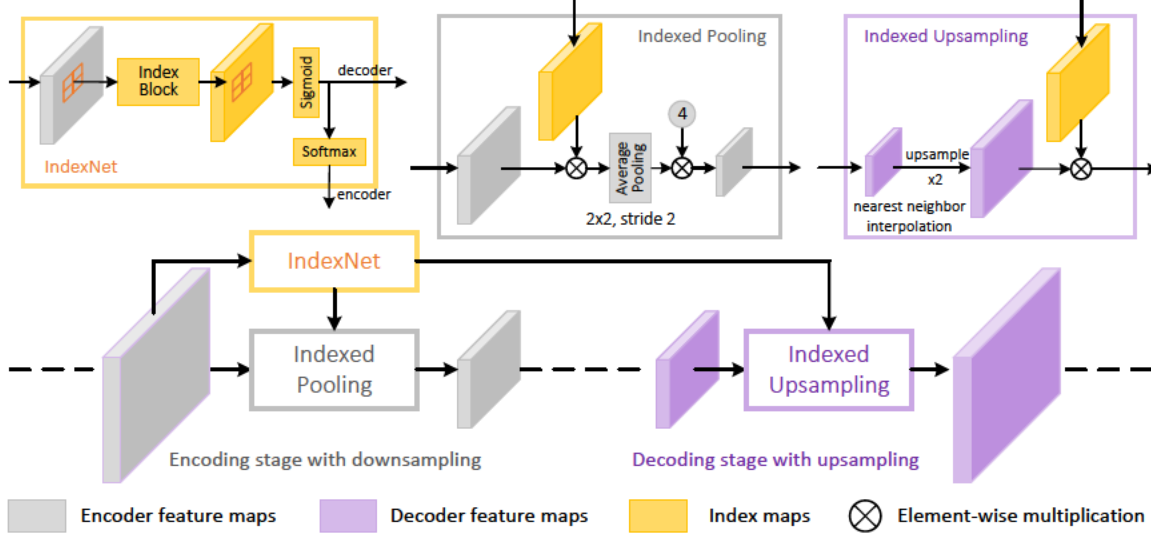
Index Block

Sigmoid

decoder

Softmax

encoder

IndexNet

Indexed Pooling

4

Average Pooling

2x2, stride 2

Indexed Upsampling

upsample

x2

nearest neighbor interpolation

IndexNet

Indexed Pooling

Indexed Upsampling

Encoding stage with downsampling

Decoding stage with upsampling

Encoder feature maps

Decoder feature maps

Index maps

$\otimes$ Element-wise multiplication